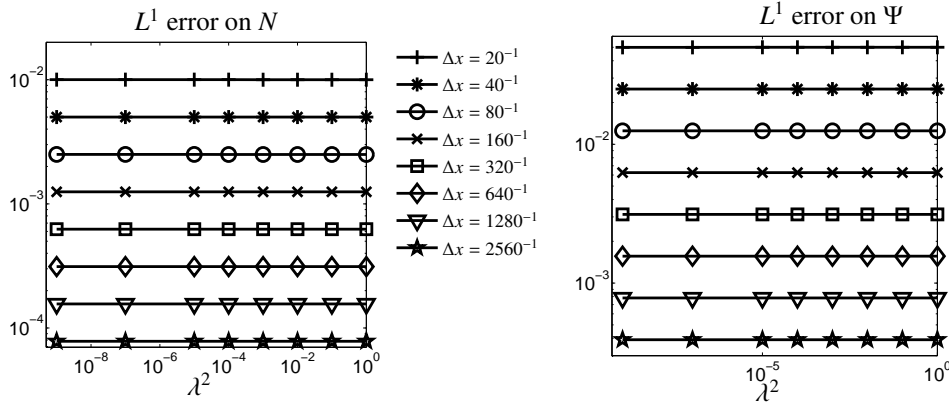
$L^1$ error on $N$

$10^{-2}$
$10^{-3}$
$10^{-4}$
$10^{-8}$ $10^{-6}$ $10^{-4}$ $10^{-2}$ $10^{0}$
$\lambda^2$

$\Delta x = 20^{-1}$
$\Delta x = 40^{-1}$
$\Delta x = 80^{-1}$
$\Delta x = 160^{-1}$
$\Delta x = 320^{-1}$
$\Delta x = 640^{-1}$
$\Delta x = 1280^{-1}$
$\Delta x = 2560^{-1}$

$L^1$ error on $\Psi$

$10^{-2}$
$10^{-3}$
$10^{-5}$ $10^{0}$
$\lambda^2$